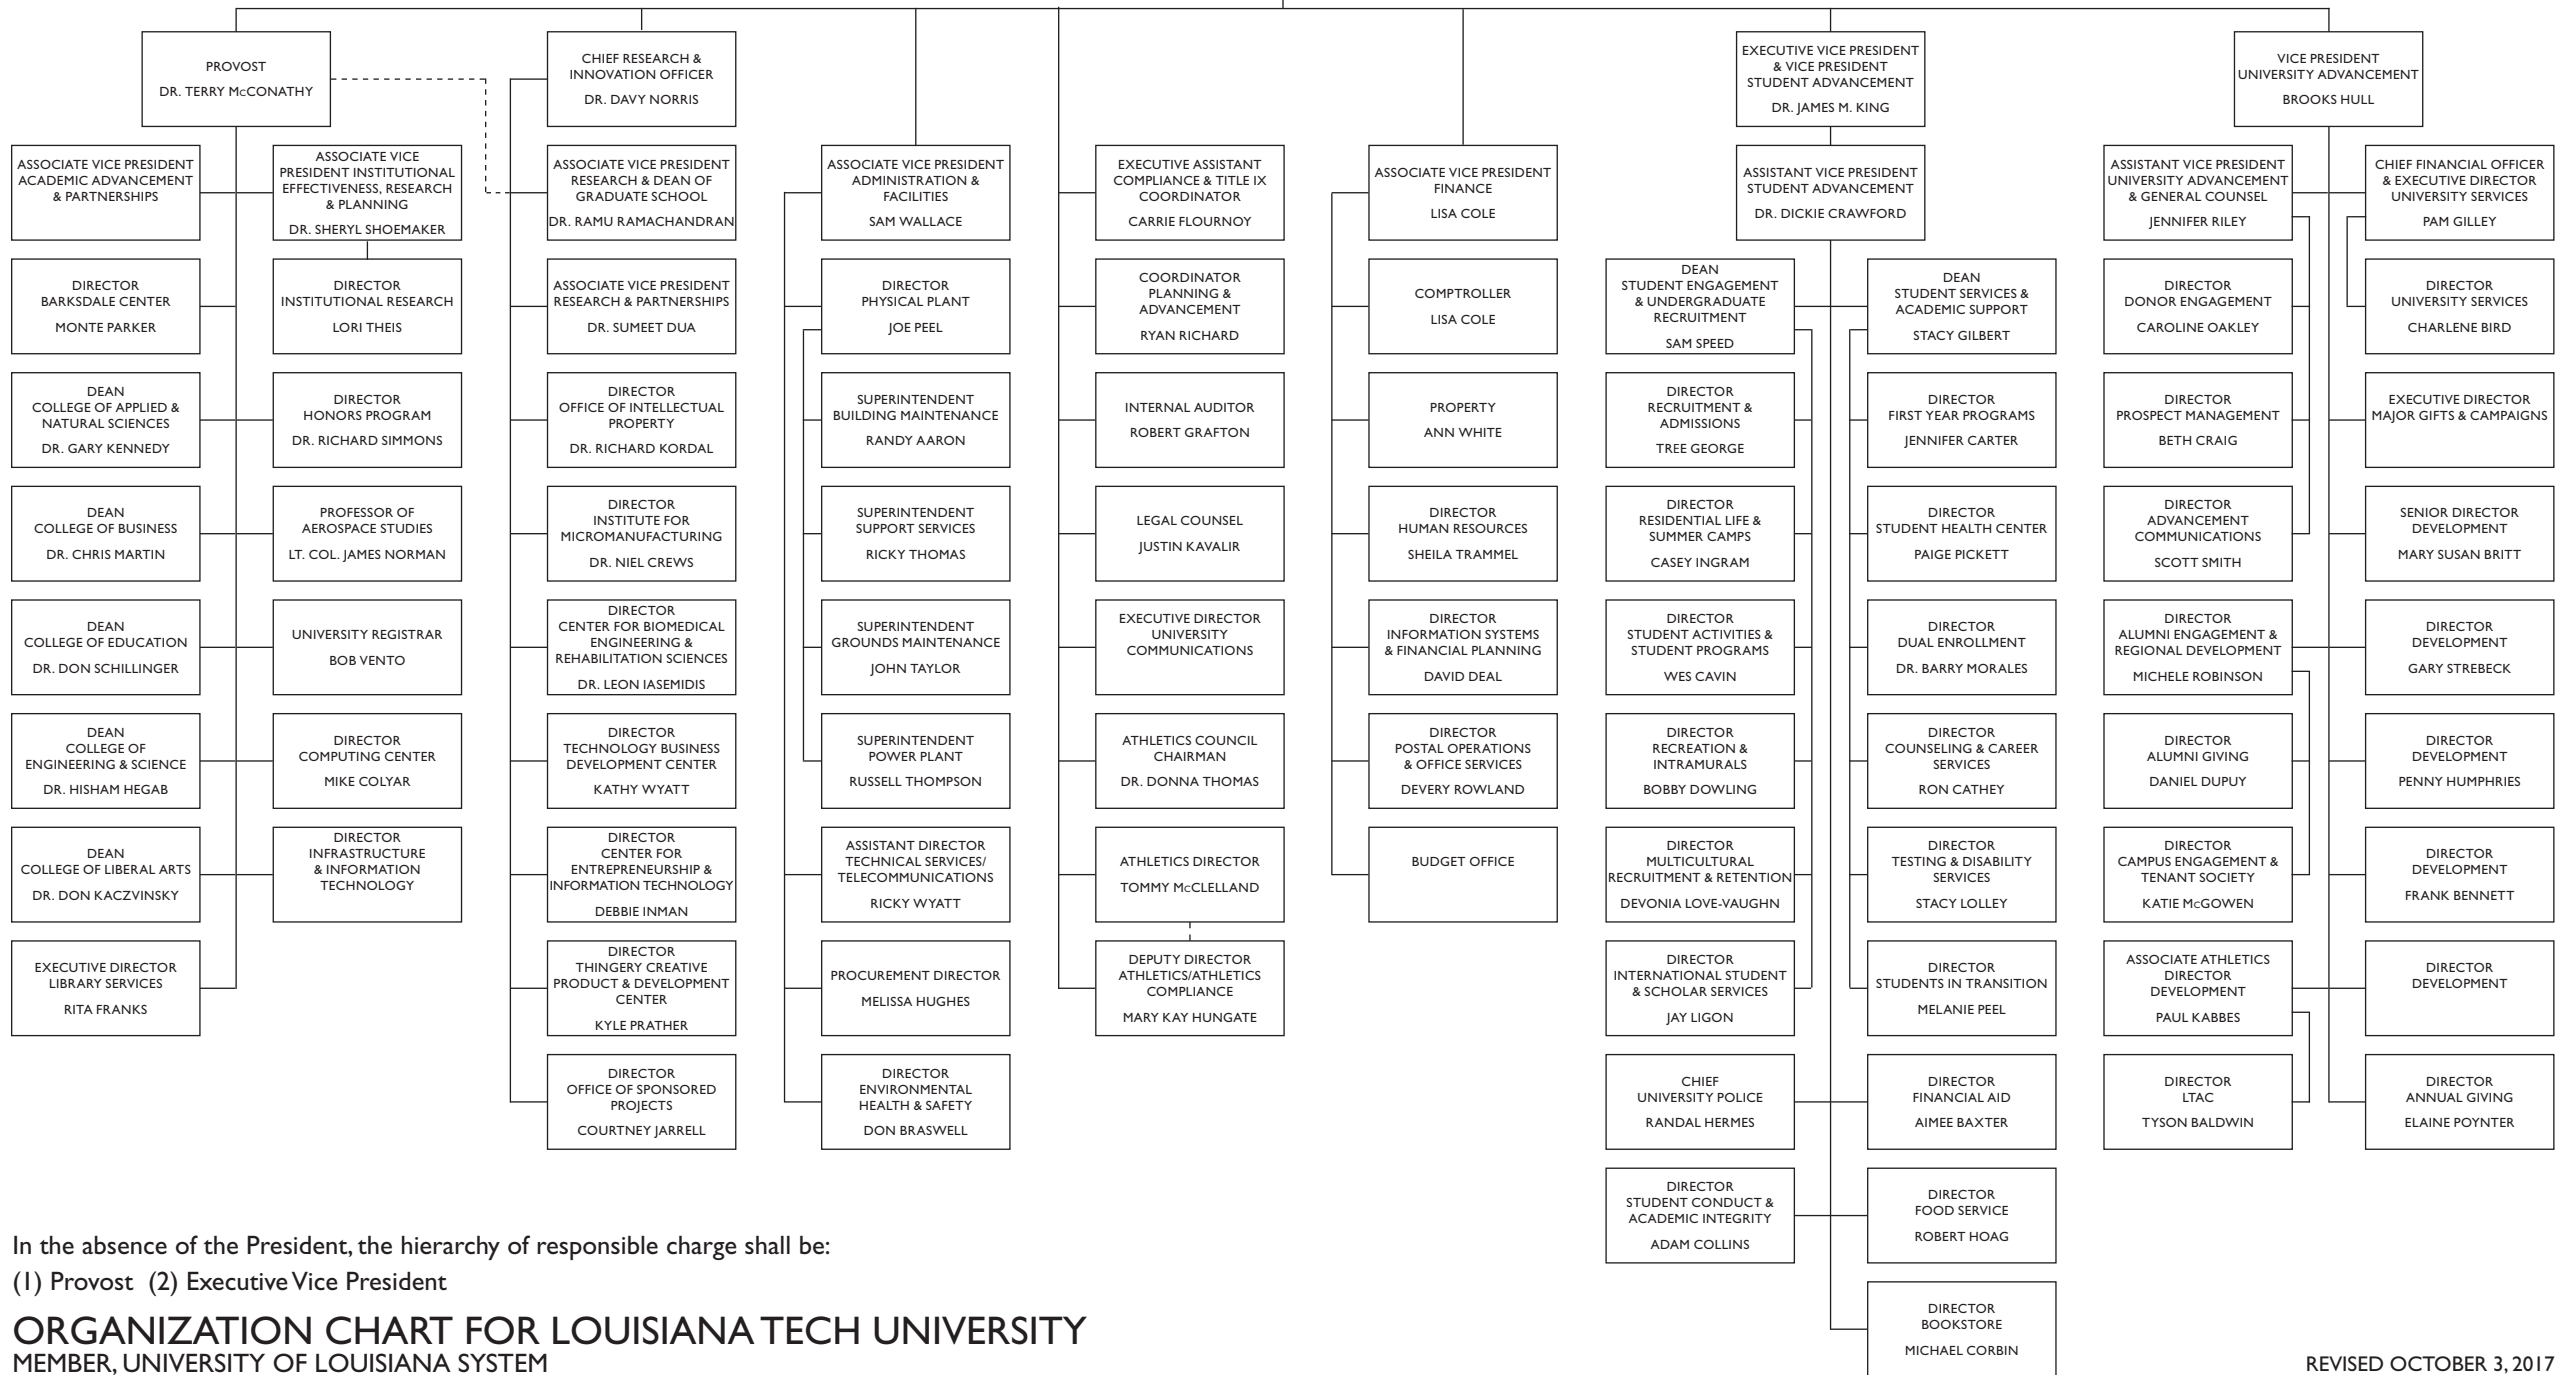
PROVOST
DR. TERRY McCONATHY

ASSOCIATE VICE PRESIDENT ACADEMIC ADVANCEMENT & PARTNERSHIPS

ASSOCIATE VICE PRESIDENT INSTITUTIONAL EFFECTIVENESS, RESEARCH & PLANNING
DR. SHERYL SHOEMAKER

DIRECTOR BARKSDALE CENTER
MONTE PARKER

DIRECTOR INSTITUTIONAL RESEARCH
LORI THEIS

DEAN COLLEGE OF APPLIED & NATURAL SCIENCES
DR. GARY KENNEDY

DIRECTOR HONORS PROGRAM
DR. RICHARD SIMMONS

DEAN COLLEGE OF BUSINESS
DR. CHRIS MARTIN

PROFESSOR OF AEROSPACE STUDIES
LT. COL. JAMES NORMAN

DEAN COLLEGE OF EDUCATION
DR. DON SCHILLINGER

UNIVERSITY REGISTRAR
BOB VENTO

DEAN COLLEGE OF ENGINEERING & SCIENCE
DR. HISHAM HEGAB

DIRECTOR COMPUTING CENTER
MIKE COLYAR

DEAN COLLEGE OF LIBERAL ARTS
DR. DON KACZVINSKY

DIRECTOR INFRASTRUCTURE & INFORMATION TECHNOLOGY

EXECUTIVE DIRECTOR LIBRARY SERVICES
RITA FRANKS

CHIEF RESEARCH & INNOVATION OFFICER
DR. DAVY NORRIS

ASSOCIATE VICE PRESIDENT RESEARCH & DEAN OF GRADUATE SCHOOL
DR. RAMU RAMACHANDRAN

ASSOCIATE VICE PRESIDENT RESEARCH & PARTNERSHIPS
DR. SUMEET DUA

DIRECTOR OFFICE OF INTELLECTUAL PROPERTY
DR. RICHARD KORDAL

DIRECTOR INSTITUTE FOR MICROMANUFACTURING
DR. NIEL CREWS

DIRECTOR CENTER FOR BIOMEDICAL ENGINEERING & REHABILITATION SCIENCES
DR. LEON IASEMIDIS

DIRECTOR TECHNOLOGY BUSINESS DEVELOPMENT CENTER
KATHY WYATT

DIRECTOR CENTER FOR ENTREPRENEURSHIP & INFORMATION TECHNOLOGY
DEBBIE INMAN

DIRECTOR THINGERY CREATIVE PRODUCT & DEVELOPMENT CENTER
KYLE PRATHER

DIRECTOR OFFICE OF SPONSORED PROJECTS
COURTNEY JARRELL

ASSOCIATE VICE PRESIDENT ADMINISTRATION & FACILITIES
SAM WALLACE

DIRECTOR PHYSICAL PLANT
JOE PEEL

SUPERINTENDENT BUILDING MAINTENANCE
RANDY AARON

SUPERINTENDENT SUPPORT SERVICES
RICKY THOMAS

SUPERINTENDENT GROUNDS MAINTENANCE
JOHN TAYLOR

SUPERINTENDENT POWER PLANT
RUSSELL THOMPSON

ASSISTANT DIRECTOR TECHNICAL SERVICES/ TELECOMMUNICATIONS
RICKY WYATT

PROCUREMENT DIRECTOR
MELISSA HUGHES

DIRECTOR ENVIRONMENTAL HEALTH & SAFETY
DON BRASWELL

EXECUTIVE ASSISTANT COMPLIANCE & TITLE IX COORDINATOR
CARRIE FLOURNOY

COORDINATOR PLANNING & ADVANCEMENT
RYAN RICHARD

INTERNAL AUDITOR
ROBERT GRAFTON

LEGAL COUNSEL
JUSTIN KAVALIR

EXECUTIVE DIRECTOR UNIVERSITY COMMUNICATIONS

ATHLETICS COUNCIL CHAIRMAN
DR. DONNA THOMAS

ATHLETICS DIRECTOR
TOMMY McCLELLAND

DEPUTY DIRECTOR ATHLETICS/ATHLETICS COMPLIANCE
MARY KAY HUNGATE

ASSOCIATE VICE PRESIDENT FINANCE
LISA COLE

COMPTROLLER
LISA COLE

PROPERTY
ANN WHITE

DIRECTOR HUMAN RESOURCES
SHEILA TRAMMEL

DIRECTOR INFORMATION SYSTEMS & FINANCIAL PLANNING
DAVID DEAL

DIRECTOR POSTAL OPERATIONS & OFFICE SERVICES
DEVERY ROWLAND

BUDGET OFFICE

EXECUTIVE VICE PRESIDENT & VICE PRESIDENT STUDENT ADVANCEMENT
DR. JAMES M. KING

ASSISTANT VICE PRESIDENT STUDENT ADVANCEMENT
DR. DICKIE CRAWFORD

DEAN STUDENT ENGAGEMENT & UNDERGRADUATE RECRUITMENT
SAM SPEED

DEAN STUDENT SERVICES & ACADEMIC SUPPORT
STACY GILBERT

DIRECTOR RECRUITMENT & ADMISSIONS
TREE GEORGE

DIRECTOR FIRST YEAR PROGRAMS
JENNIFER CARTER

DIRECTOR RESIDENTIAL LIFE & SUMMER CAMPS
CASEY INGRAM

DIRECTOR STUDENT HEALTH CENTER
PAIGE PICKETT

DIRECTOR STUDENT ACTIVITIES & STUDENT PROGRAMS
WES CAVIN

DIRECTOR DUAL ENROLLMENT
DR. BARRY MORALES

DIRECTOR RECREATION & INTRAMURALS
BOBBY DOWLING

DIRECTOR COUNSELING & CAREER SERVICES
RON CATHEY

DIRECTOR MULTICULTURAL RECRUITMENT & RETENTION
DEVONIA LOVE-VAUGHN

DIRECTOR TESTING & DISABILITY SERVICES
STACY LOLLEY

DIRECTOR INTERNATIONAL STUDENT & SCHOLAR SERVICES
JAY LIGON

DIRECTOR STUDENTS IN TRANSITION
MELANIE PEEL

CHIEF UNIVERSITY POLICE
RANDAL HERMES

DIRECTOR FINANCIAL AID
AIMEE BAXTER

DIRECTOR STUDENT CONDUCT & ACADEMIC INTEGRITY
ADAM COLLINS

DIRECTOR FOOD SERVICE
ROBERT HOAG

DIRECTOR BOOKSTORE
MICHAEL CORBIN

VICE PRESIDENT UNIVERSITY ADVANCEMENT
BROOKS HULL

ASSISTANT VICE PRESIDENT UNIVERSITY ADVANCEMENT & GENERAL COUNSEL
JENNIFER RILEY

CHIEF FINANCIAL OFFICER & EXECUTIVE DIRECTOR UNIVERSITY SERVICES
PAM GILLEY

DIRECTOR DONOR ENGAGEMENT
CAROLINE OAKLEY

DIRECTOR UNIVERSITY SERVICES
CHARLENE BIRD

DIRECTOR PROSPECT MANAGEMENT
BETH CRAIG

EXECUTIVE DIRECTOR MAJOR GIFTS & CAMPAIGNS

DIRECTOR ADVANCEMENT COMMUNICATIONS
SCOTT SMITH

SENIOR DIRECTOR DEVELOPMENT
MARY SUSAN BRITT

DIRECTOR ALUMNI ENGAGEMENT & REGIONAL DEVELOPMENT
MICHELE ROBINSON

DIRECTOR DEVELOPMENT
GARY STREBECK

DIRECTOR ALUMNI GIVING
DANIEL DUPUY

DIRECTOR DEVELOPMENT
PENNY HUMPHRIES

DIRECTOR CAMPUS ENGAGEMENT & TENANT SOCIETY
KATIE McGOWEN

DIRECTOR DEVELOPMENT
FRANK BENNETT

ASSOCIATE ATHLETICS DIRECTOR DEVELOPMENT
PAUL KABBES

DIRECTOR DEVELOPMENT

DIRECTOR LTAC
TYSON BALDWIN

DIRECTOR ANNUAL GIVING
ELAINE POYNTER

In the absence of the President, the hierarchy of responsible charge shall be:
(1) Provost (2) Executive Vice President

ORGANIZATION CHART FOR LOUISIANA TECH UNIVERSITY
MEMBER, UNIVERSITY OF LOUISIANA SYSTEM

REVISED OCTOBER 3, 2017